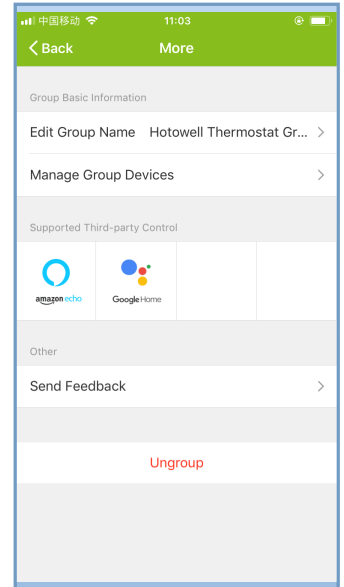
中国移动 11:03

Back More

Group Basic Information

Edit Group Name Hotowell Thermostat Gr...

Manage Group Devices

Supported Third-party Control

amazon echo

Google Home

Other

Send Feedback

Ungroup